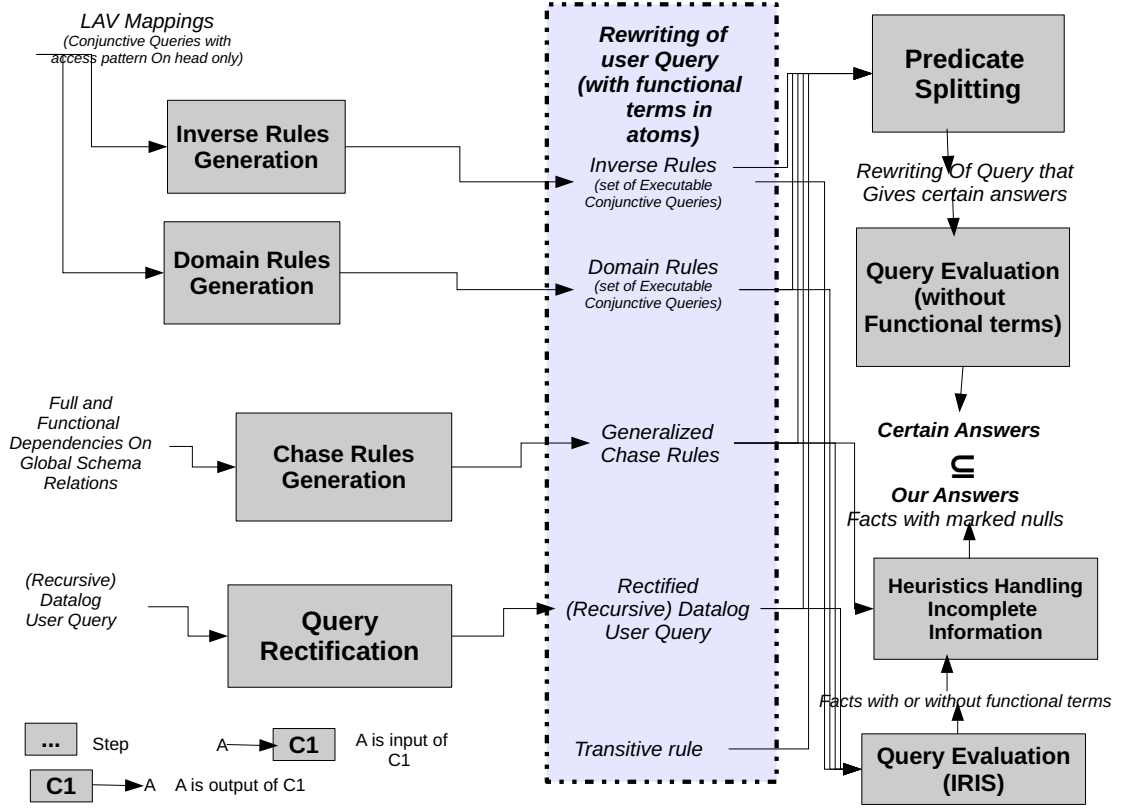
LAV Mappings
(Conjunctive Queries with access pattern On head only)

Inverse Rules Generation

Domain Rules Generation

Full and Functional Dependencies On Global Schema Relations

Chase Rules Generation

(Recursive) Datalog User Query

Query Rectification

Rewriting of user Query (with functional terms in atoms)

Inverse Rules
(set of Executable Conjunctive Queries)

Domain Rules
(set of Executable Conjunctive Queries)

Generalized Chase Rules

Rectified (Recursive) Datalog User Query

Transitive rule

Predicate Splitting

Rewriting Of Query that Gives certain answers

Query Evaluation (without Functional terms)

Certain Answers
$\subseteq$
Our Answers
Facts with marked nulls

Heuristics Handling Incomplete Information

Facts with or without functional terms

Query Evaluation (IRIS)

... Step

A C1 A is input of C1

C1 A A is output of C1